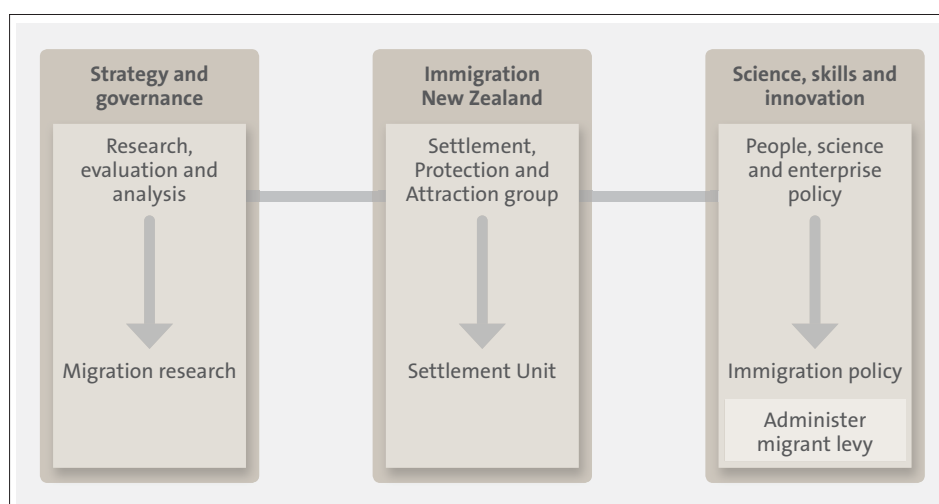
Strategy and governance

Research, evaluation and analysis

Migration research

Immigration New Zealand

Settlement, Protection and Attraction group

Settlement Unit

Science, skills and innovation

People, science and enterprise policy

Immigration policy

Administer migrant levy